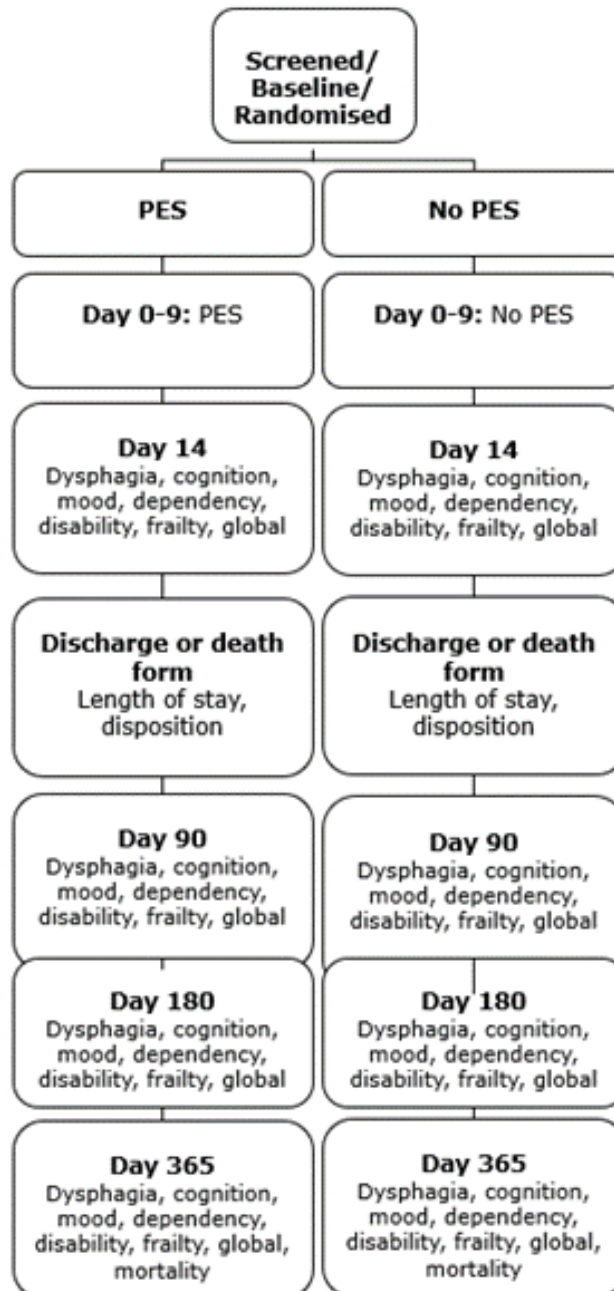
Screened/
Baseline/
Randomised

PES

Day 0-9: PES

Day 14
Dysphagia, cognition, mood, dependency, disability, frailty, global

Discharge or death form
Length of stay, disposition

Day 90
Dysphagia, cognition, mood, dependency, disability, frailty, global

Day 180
Dysphagia, cognition, mood, dependency, disability, frailty, global

Day 365
Dysphagia, cognition, mood, dependency, disability, frailty, global, mortality

No PES

Day 0-9: No PES

Day 14
Dysphagia, cognition, mood, dependency, disability, frailty, global

Discharge or death form
Length of stay, disposition

Day 90
Dysphagia, cognition, mood, dependency, disability, frailty, global

Day 180
Dysphagia, cognition, mood, dependency, disability, frailty, global

Day 365
Dysphagia, cognition, mood, dependency, disability, frailty, global, mortality